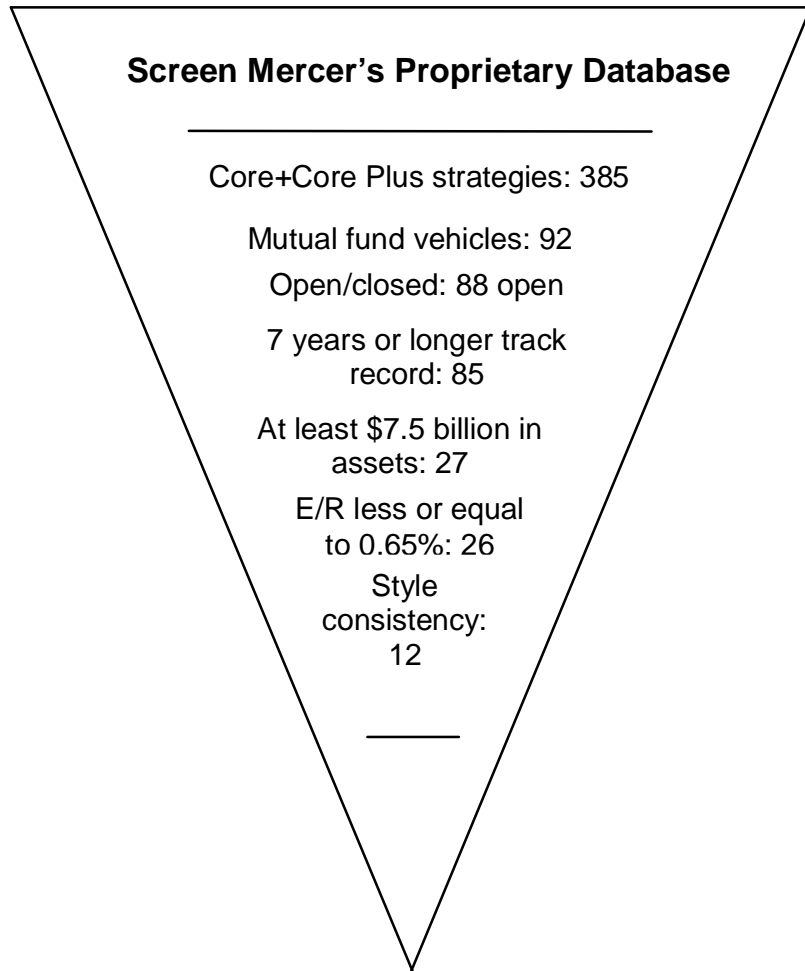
Screen Mercer's Proprietary Database

Core+Core Plus strategies: 385

Mutual fund vehicles: 92

Open/closed: 88 open

7 years or longer track record: 85

At least \$7.5 billion in assets: 27

E/R less or equal to 0.65%: 26

Style consistency: 12